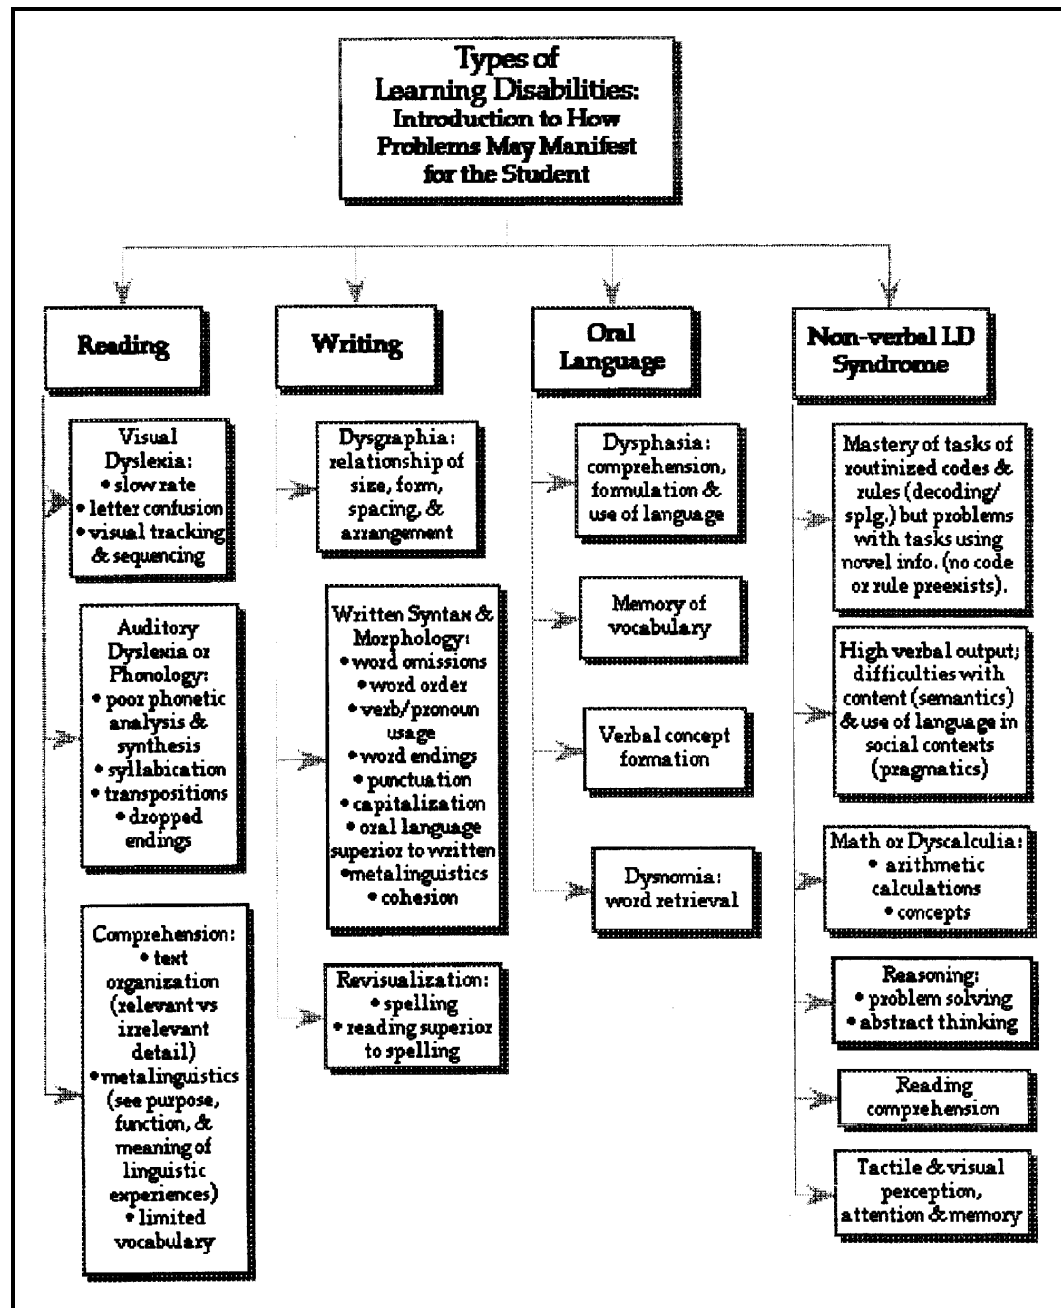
Types of Learning Disabilities: Introduction to How Problems May Manifest for the Student

Reading

Visual Dyslexia:
• slow rate
• letter confusion
• visual tracking & sequencing

Auditory Dyslexia or Phonology:
• poor phonetic analysis & synthesis
• syllabication
• transpositions
• dropped endings

Comprehension:
• text organization (relevant vs irrelevant detail)
• metalinguistics (see purpose, function, & meaning of linguistic experiences)
• limited vocabulary

Writing

Dysgraphia: relationship of size, form, spacing, & arrangement

Written Syntax & Morphology:
• word omissions
• word order
• verb/pronoun usage
• word endings
• punctuation
• capitalization
• oral language superior to written
• metalinguistics
• cohesion

Revisualization:
• spelling
• reading superior to spelling

Oral Language

Dysphasia: comprehension, formulation & use of language

Memory of vocabulary

Verbal concept formation

Dysnomia: word retrieval

Non-verbal LD Syndrome

Mastery of tasks of routinized codes & rules (decoding/ splg.) but problems with tasks using novel info. (no code or rule preexists).

High verbal output; difficulties with content (semantics) & use of language in social contexts (pragmatics)

Math or Dyscalculia:
• arithmetic calculations
• concepts

Reasoning:
• problem solving
• abstract thinking

Reading comprehension

Tactile & visual perception, attention & memory